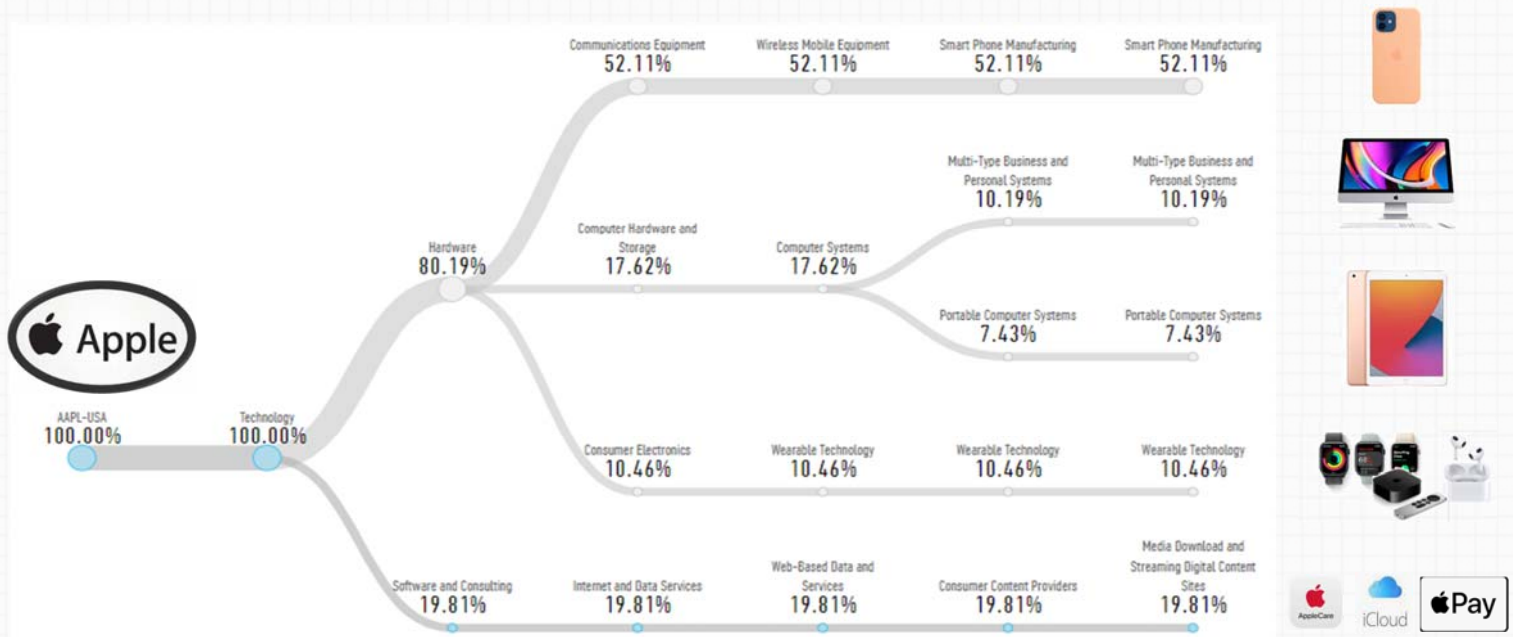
Apple

AAPL-USA
100.00%

Technology
100.00%

Hardware
80.19%

Communications Equipment
52.11%

Wireless Mobile Equipment
52.11%

Smart Phone Manufacturing
52.11%

Smart Phone Manufacturing
52.11%

Computer Hardware and Storage
17.62%

Computer Systems
17.62%

Multi-Type Business and Personal Systems
10.19%

Multi-Type Business and Personal Systems
10.19%

Portable Computer Systems
7.43%

Portable Computer Systems
7.43%

Consumer Electronics
10.46%

Wearable Technology
10.46%

Wearable Technology
10.46%

Wearable Technology
10.46%

Software and Consulting
19.81%

Internet and Data Services
19.81%

Web-Based Data and Services
19.81%

Consumer Content Providers
19.81%

Media Download and Streaming Digital Content Sites
19.81%

AppleCare

iCloud

Pay